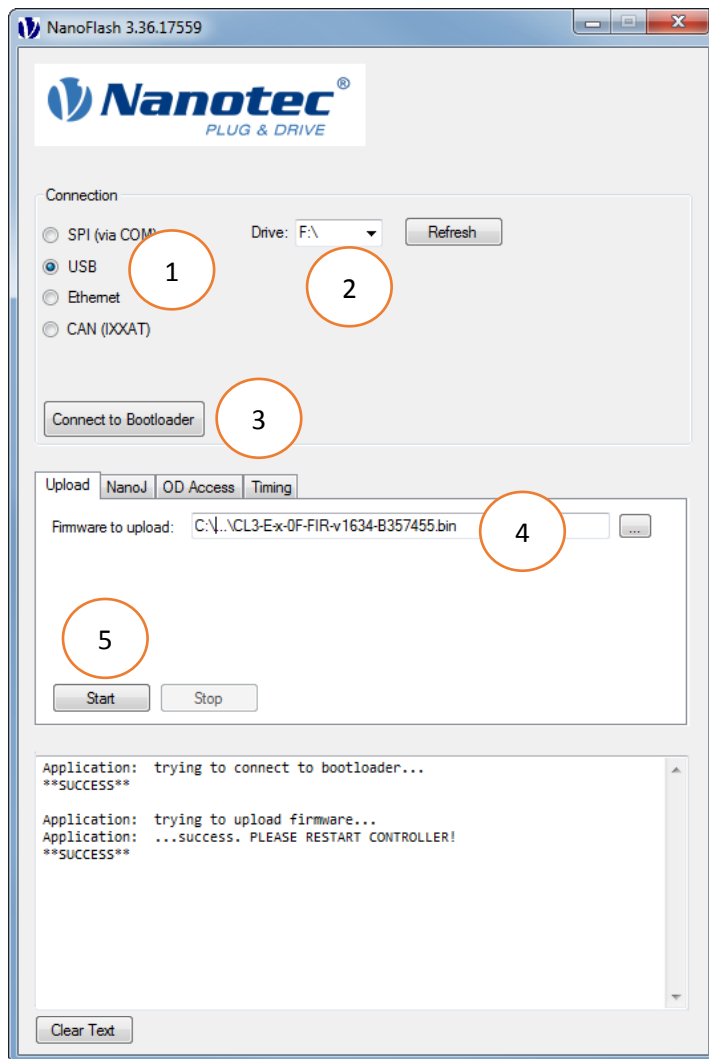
NanoFlash 3.36.17559

Nanotec®
PLUG & DRIVE

Connection

SPI (via COM)

USB

Ethernet

CAN (IXXAT)

Drive: F:\

Refresh

1

2

Connect to Bootloader

3

Upload | NanoJ | OD Access | Timing

Firmware to upload: C:\...\CL3-E-x-0F-FIR-v1634-B357455.bin

...

4

5

Start

Stop

Application: trying to connect to bootloader...
**SUCCESS**

Application: trying to upload firmware...
Application: ...success. PLEASE RESTART CONTROLLER!
**SUCCESS**

Clear Text